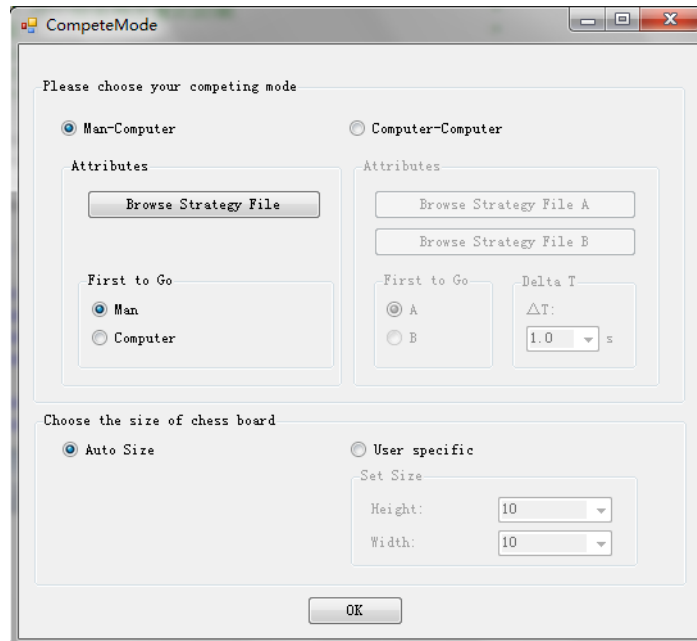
CompeteMode

Please choose your competing mode

Man-Computer

Computer-Computer

Attributes

Browse Strategy File

First to Go

Man

Computer

Attributes

Browse Strategy File A

Browse Strategy File B

First to Go

A

B

Delta T

$\triangle$T:

1.0

s

Choose the size of chess board

Auto Size

User specific

Set Size

Height:

10

Width:

10

OK